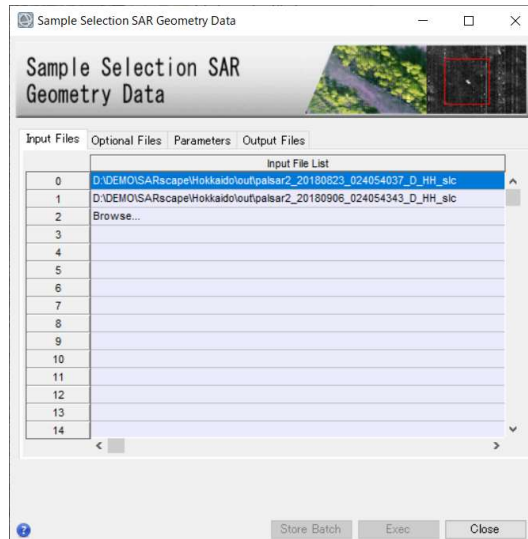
Sample Selection SAR Geometry Data

Sample Selection SAR Geometry Data

Input Files | Optional Files | Parameters | Output Files

| | Input File List |
|---|---|
| 0 | D:\DEMO\SARscape\Hokkaido\out\palsar2_20180823_024054037_D_HH_slc |
| 1 | D:\DEMO\SARscape\Hokkaido\out\palsar2_20180906_024054343_D_HH_slc |
| 2 | Browse... |
| 3 | |
| 4 | |
| 5 | |
| 6 | |
| 7 | |
| 8 | |
| 9 | |
| 10 | |
| 11 | |
| 12 | |
| 13 | |
| 14 | |

Store Batch | Exec | Close